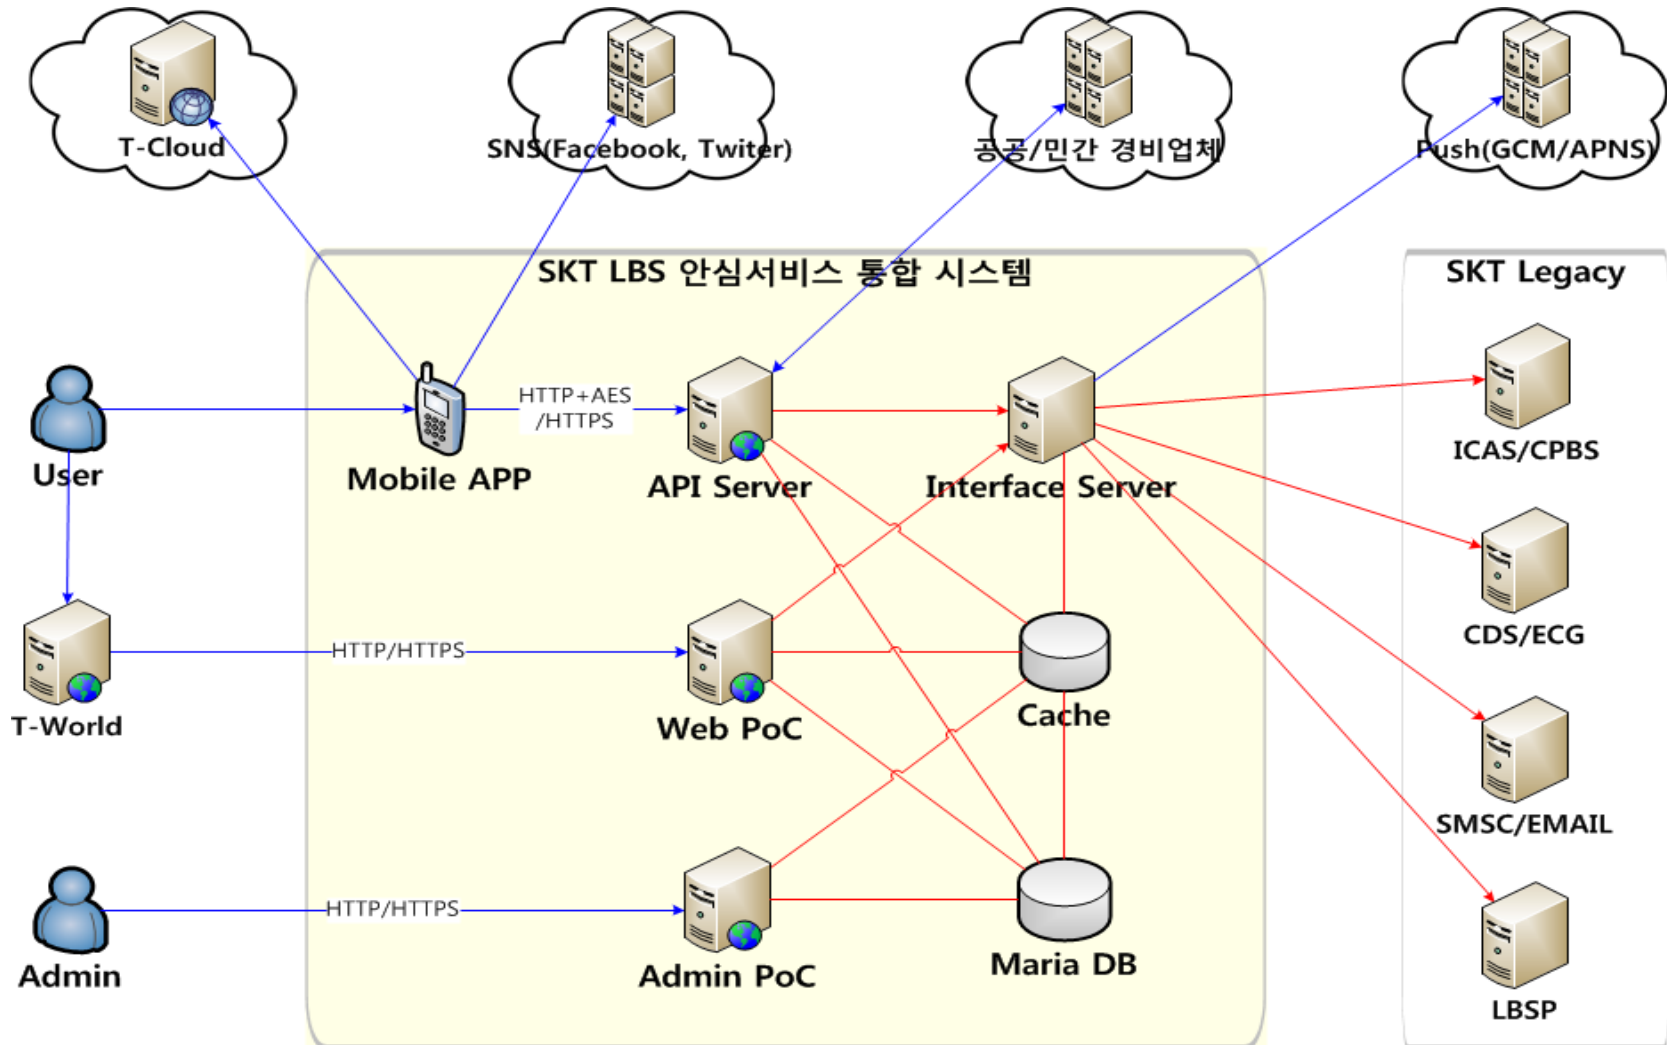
T-Cloud

SNS(Facebook, Twiter)

공공/민간 경비업체

Push(GCM/APNS)

SKT LBS 안심서비스 통합 시스템

SKT Legacy

User

Mobile APP

HTTP+AES /HTTPS

API Server

Interface Server

ICAS/CPBS

T-World

HTTP/HTTPS

Web PoC

Cache

CDS/ECG

SMSC/EMAIL

Admin

HTTP/HTTPS

Admin PoC

Maria DB

LBSP